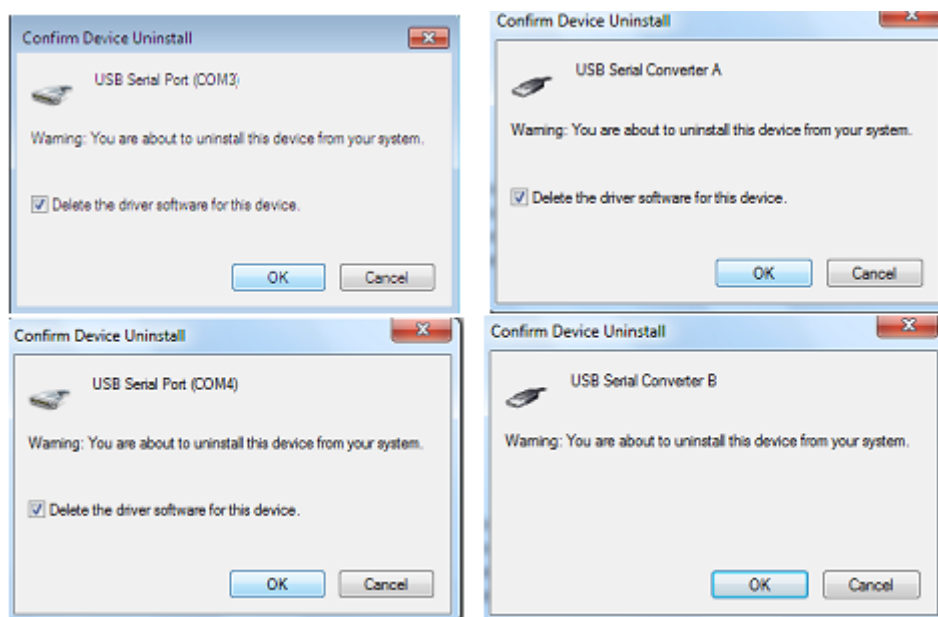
Confirm Device Uninstall

USB Serial Port (COM3)

Warning: You are about to uninstall this device from your system.

Delete the driver software for this device.

OK Cancel

Confirm Device Uninstall

USB Serial Converter A

Warning: You are about to uninstall this device from your system.

Delete the driver software for this device.

OK Cancel

Confirm Device Uninstall

USB Serial Port (COM4)

Warning: You are about to uninstall this device from your system.

Delete the driver software for this device.

OK Cancel

Confirm Device Uninstall

USB Serial Converter B

Warning: You are about to uninstall this device from your system.

OK Cancel